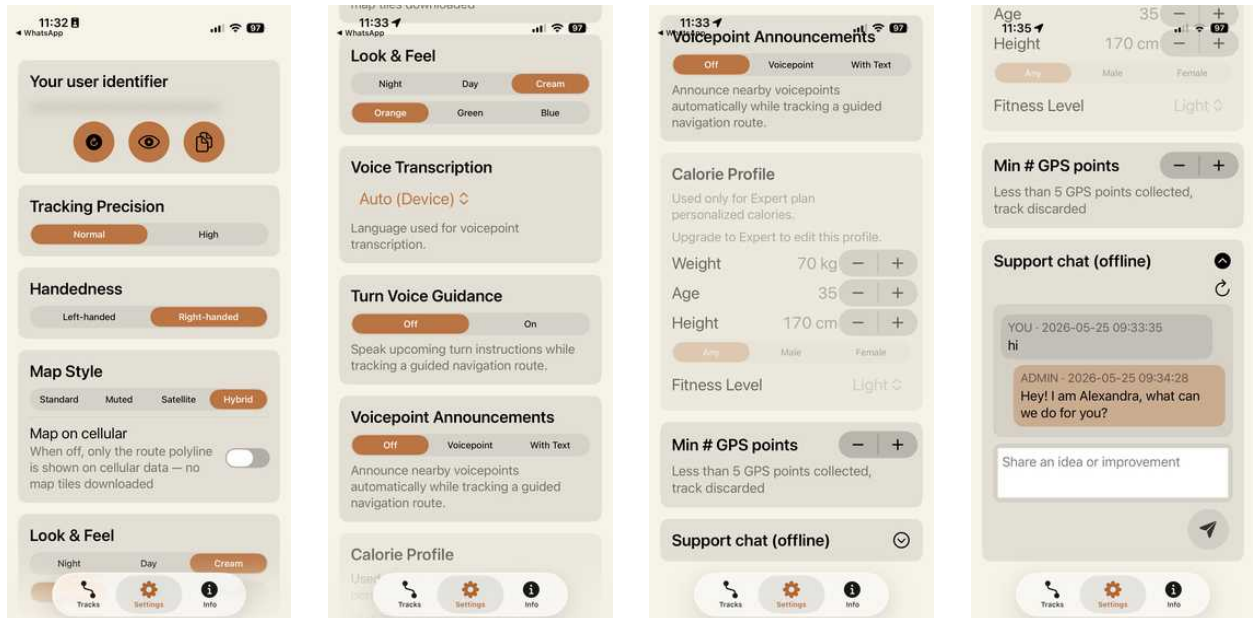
11:32
◂ WhatsApp
97

Your user identifier

Tracking Precision
Normal
High

Handedness
Left-handed
Right-handed

Map Style
Standard
Muted
Satellite
Hybrid

Map on cellular
When off, only the route polyline is shown on cellular data — no map tiles downloaded

Look & Feel
Night
Day
Cream

Tracks
Settings
Info

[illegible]
11:33
◂ WhatsApp
97

Look & Feel
Night
Day
Cream
Orange
Green
Blue

Voice Transcription
Auto (Device)
Language used for voicepoint transcription.

Turn Voice Guidance
Off
On
Speak upcoming turn instructions while tracking a guided navigation route.

Voicepoint Announcements
Off
Voicepoint
With Text
Announce nearby voicepoints automatically while tracking a guided navigation route.

Calorie Profile
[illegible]

Tracks
Settings
Info

11:33
◂ WhatsApp
97
Voicepoint Announcements
Off
Voicepoint
With Text
Announce nearby voicepoints automatically while tracking a guided navigation route.

Calorie Profile
Used only for Expert plan personalized calories.
Upgrade to Expert to edit this profile.
Weight 70 kg − +
Age 35 − +
Height 170 cm − +
Any
Male
Female
Fitness Level Light

Min # GPS points − +
Less than 5 GPS points collected, track discarded

Support chat (offline)

Tracks
Settings
Info

Age 35 − +
11:35
Height 170 cm − +
97
Any
Male
Female
Fitness Level Light

Min # GPS points − +
Less than 5 GPS points collected, track discarded

Support chat (offline)

YOU · 2026-05-25 09:33:35
hi

ADMIN · 2026-05-25 09:34:28
Hey! I am Alexandra, what can we do for you?

Share an idea or improvement

Tracks
Settings
Info